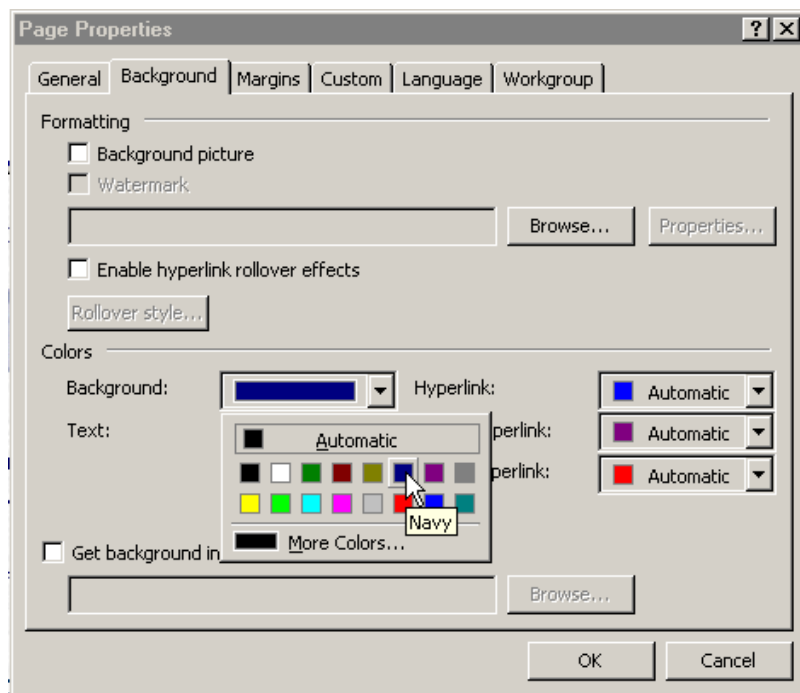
Page Properties

?

General | Background | Margins | Custom | Language | Workgroup

Formatting

Background picture

Watermark

Browse...

Properties...

Enable hyperlink rollover effects

Rollover style...

Colors

Background:

Hyperlink:

Automatic

Text:

Automatic

perlink:

Automatic

perlink:

Automatic

Navy

More Colors...

Get background in

Browse...

OK

Cancel